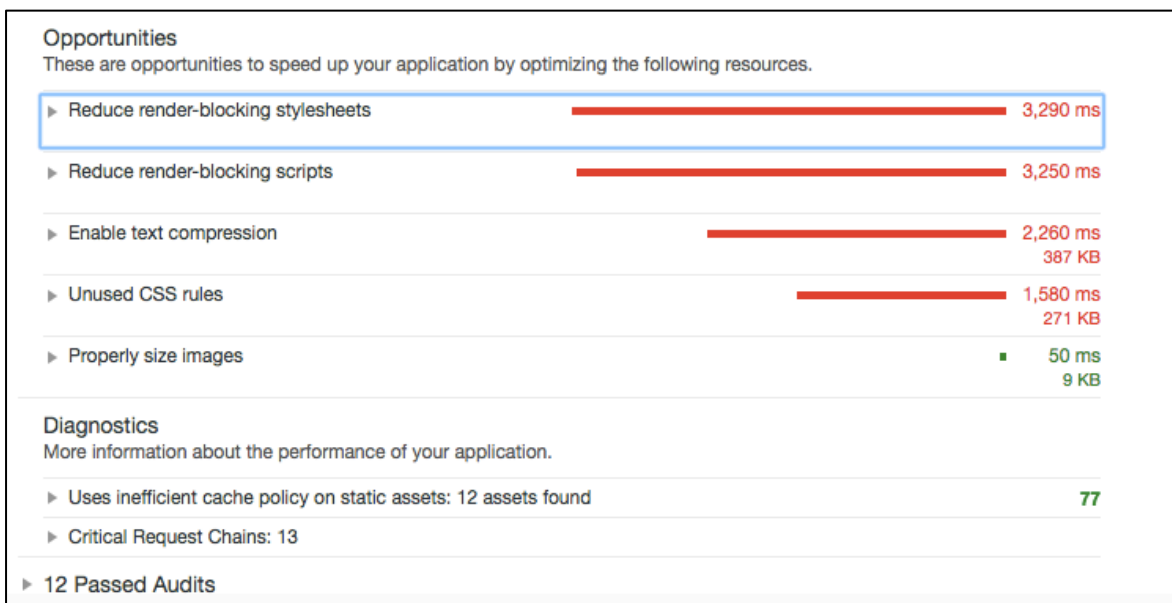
Opportunities
These are opportunities to speed up your application by optimizing the following resources.

Reduce render-blocking stylesheets 3,290 ms

Reduce render-blocking scripts 3,250 ms

Enable text compression 2,260 ms 387 KB

Unused CSS rules 1,580 ms 271 KB

Properly size images 50 ms 9 KB

Diagnostics
More information about the performance of your application.

Uses inefficient cache policy on static assets: 12 assets found 77

Critical Request Chains: 13

12 Passed Audits